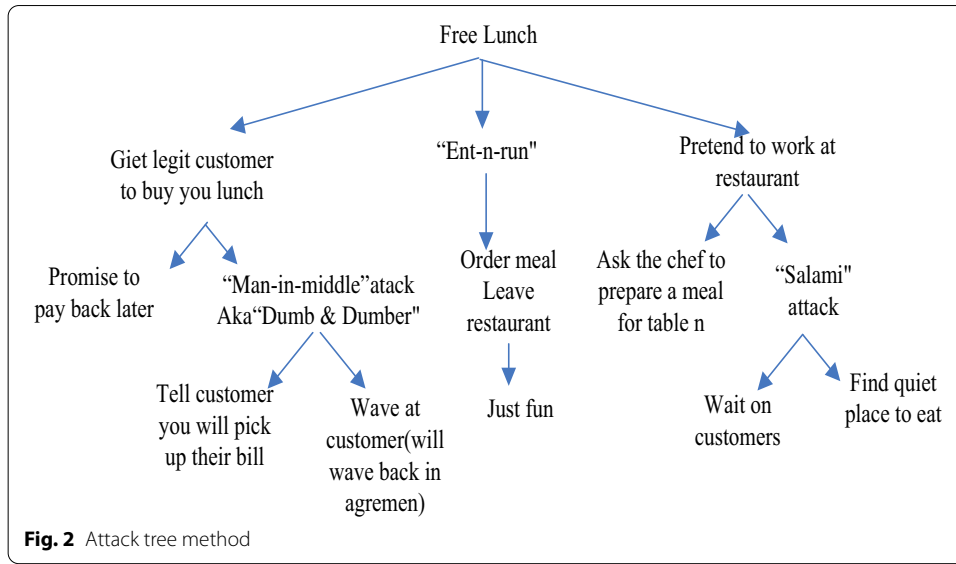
Free Lunch

Giet legit customer to buy you lunch

"Ent-n-run"

Pretend to work at restaurant

Promise to pay back later

"Man-in-middle"atack Aka"Dumb & Dumber"

Order meal Leave restaurant

Ask the chef to prepare a meal for table n

"Salami" attack

Tell customer you will pick up their bill

Wave at customer(will wave back in agremen)

Just fun

Wait on customers

Find quiet place to eat

**Fig. 2** Attack tree method